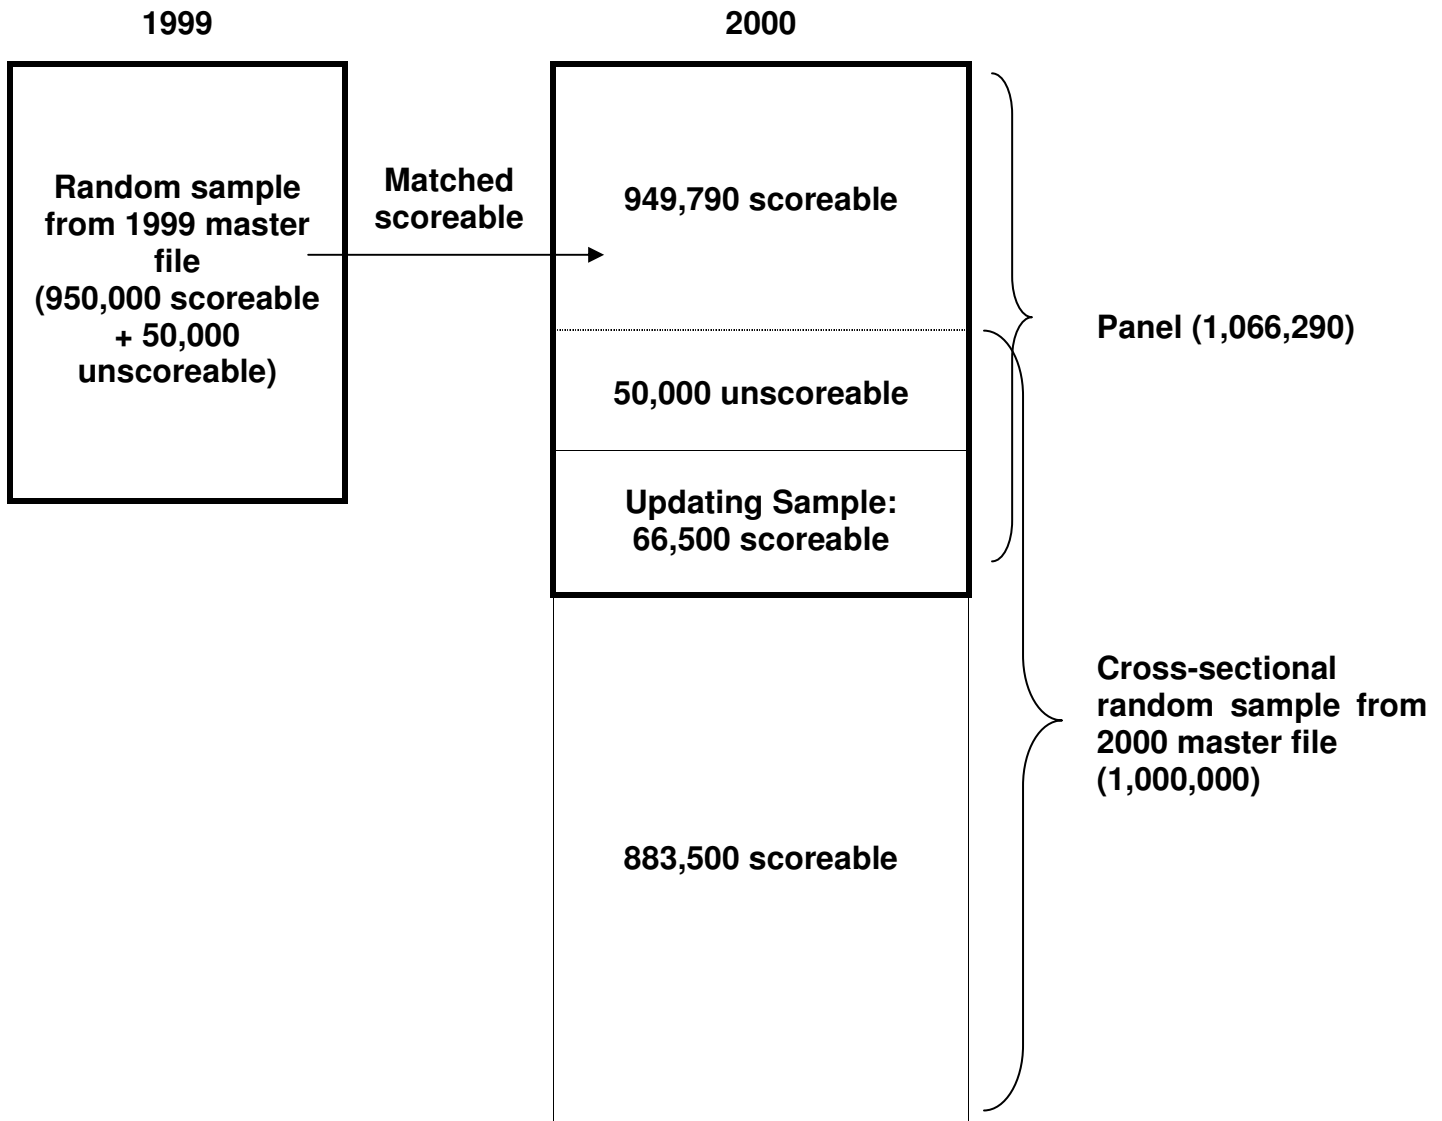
1999

2000

Random sample from 1999 master file (950,000 scoreable + 50,000 unscoreable)

Matched scoreable

949,790 scoreable

50,000 unscoreable

Updating Sample: 66,500 scoreable

883,500 scoreable

Panel (1,066,290)

Cross-sectional random sample from 2000 master file (1,000,000)